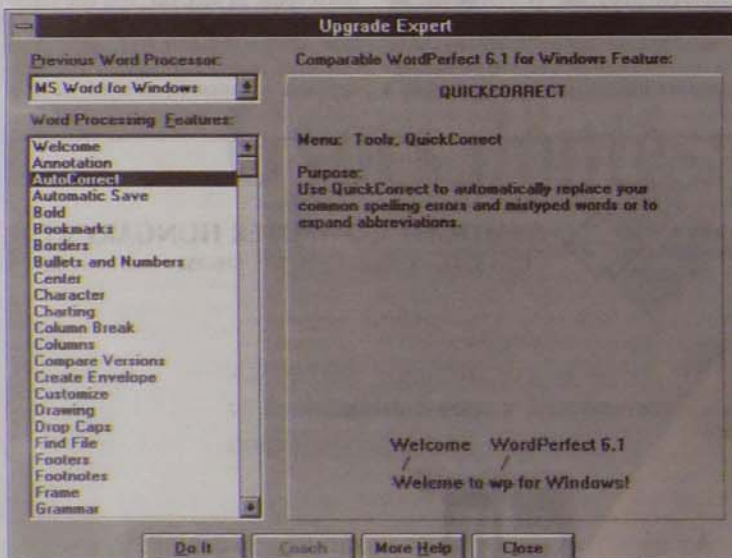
Upgrade Expert

Previous Word Processor:

MS Word for Windows

Word Processing Features:

Welcome
Annotation
AutoCorrect
Automatic Save
Bold
Bookmarks
Borders
Bullets and Numbers
Center
Character
Charting
Column Break
Columns
Compare Versions
Create Envelope
Customize
Drawing
Drop Caps
Find File
Footers
Footnotes
Frame
Grammar

Comparable WordPerfect 6.1 for Windows Feature:

QUICKCORRECT

Menu: Tools, QuickCorrect

Purpose:
Use QuickCorrect to automatically replace your common spelling errors and mistyped words or to expand abbreviations.

Welcome WordPerfect 6.1
/ /
Welcme to wp for Windows!

Do It
Coach
More Help
Close